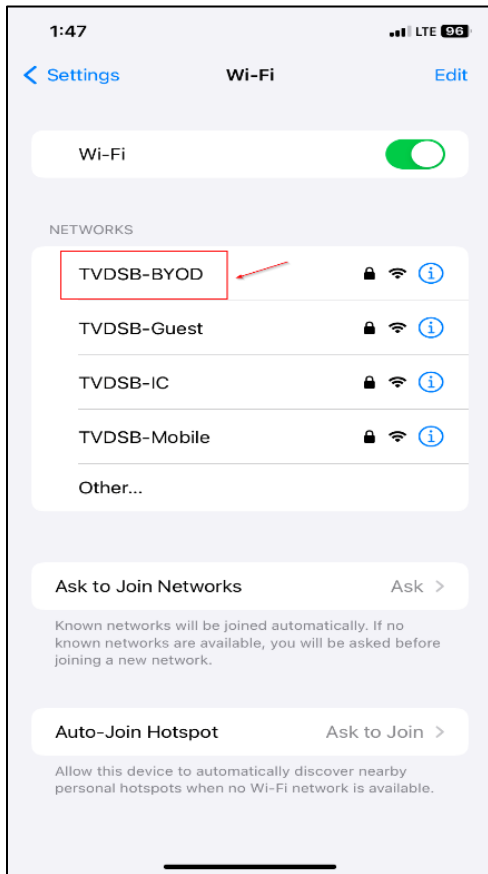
1:47
LTE 96

< Settings
Wi-Fi
Edit

Wi-Fi

NETWORKS

TVDSB-BYOD

TVDSB-Guest

TVDSB-IC

TVDSB-Mobile

Other...

Ask to Join Networks
Ask >

Known networks will be joined automatically. If no known networks are available, you will be asked before joining a new network.

Auto-Join Hotspot
Ask to Join >

Allow this device to automatically discover nearby personal hotspots when no Wi-Fi network is available.